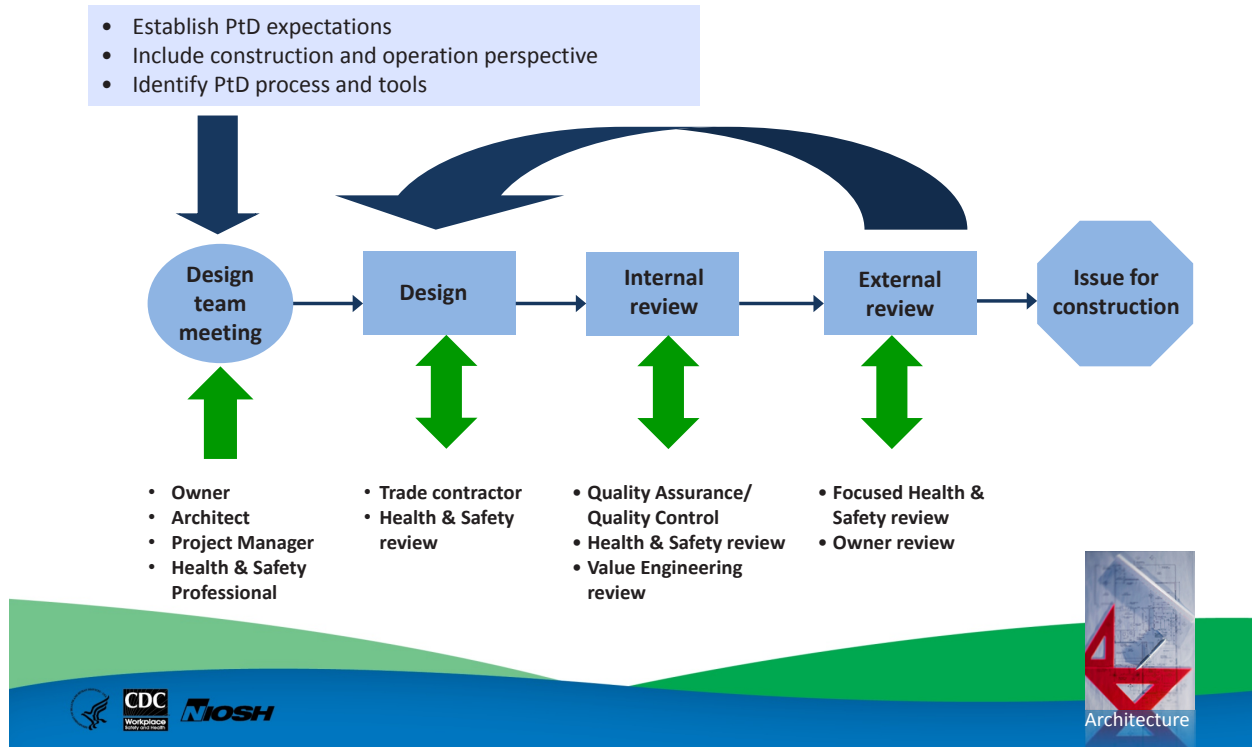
- Establish PtD expectations
- Include construction and operation perspective
- Identify PtD process and tools

Design team meeting

Design

Internal review

External review

Issue for construction

- Owner
- Architect
- Project Manager
- Health & Safety Professional

- Trade contractor
- Health & Safety review

- Quality Assurance/ Quality Control
- Health & Safety review
- Value Engineering review

- Focused Health & Safety review
- Owner review

CDC Workplace Safety and Health

NIOSH

Architecture